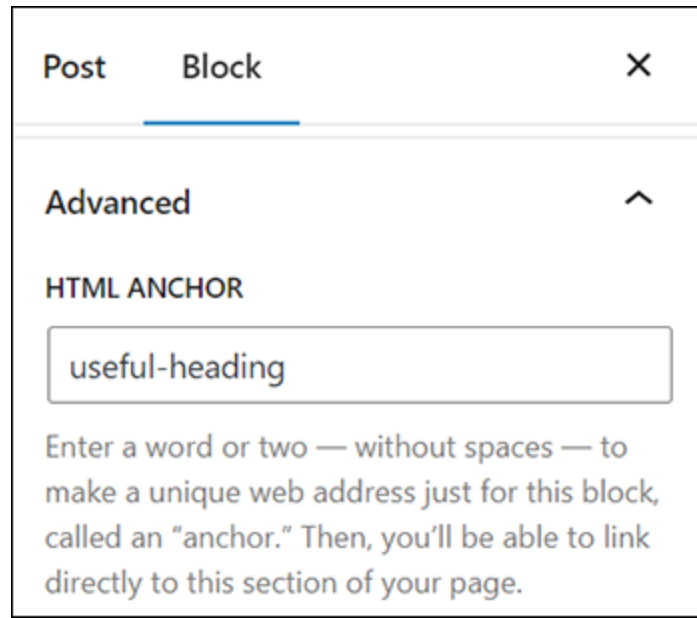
Post Block ×

Advanced ^

HTML ANCHOR

useful-heading

Enter a word or two — without spaces — to make a unique web address just for this block, called an "anchor." Then, you'll be able to link directly to this section of your page.